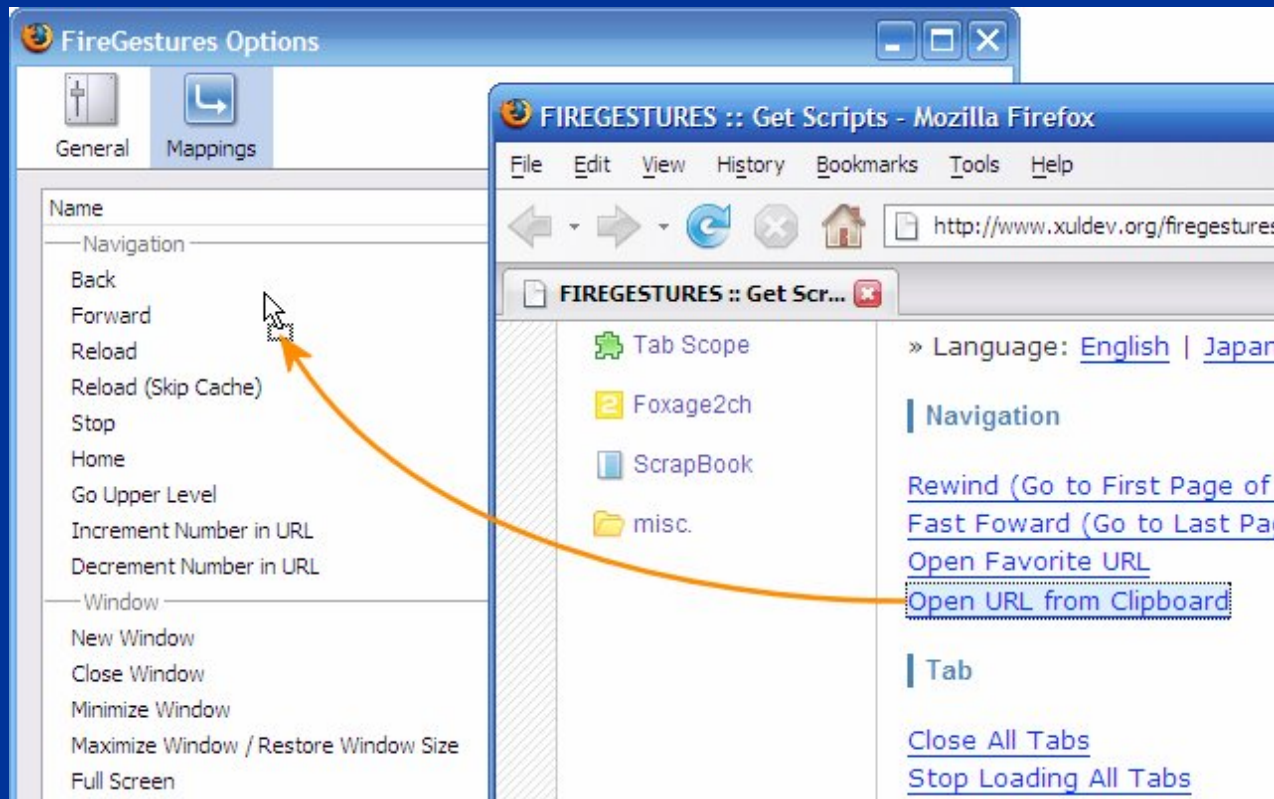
FireGestures Options

General Mappings

Name

Navigation
Back
Forward
Reload
Reload (Skip Cache)
Stop
Home
Go Upper Level
Increment Number in URL
Decrement Number in URL

Window
New Window
Close Window
Minimize Window
Maximize Window / Restore Window Size
Full Screen

FIREGESTURES :: Get Scripts - Mozilla Firefox

File Edit View History Bookmarks Tools Help

http://www.xuldev.org/firegestures

FIREGESTURES :: Get Scr...

Tab Scope
Foxage2ch
ScrapBook
misc.

» Language: English | Japan

Navigation

Rewind (Go to First Page of
Fast Foward (Go to Last Pa
Open Favorite URL
Open URL from Clipboard

Tab

Close All Tabs
Stop Loading All Tabs